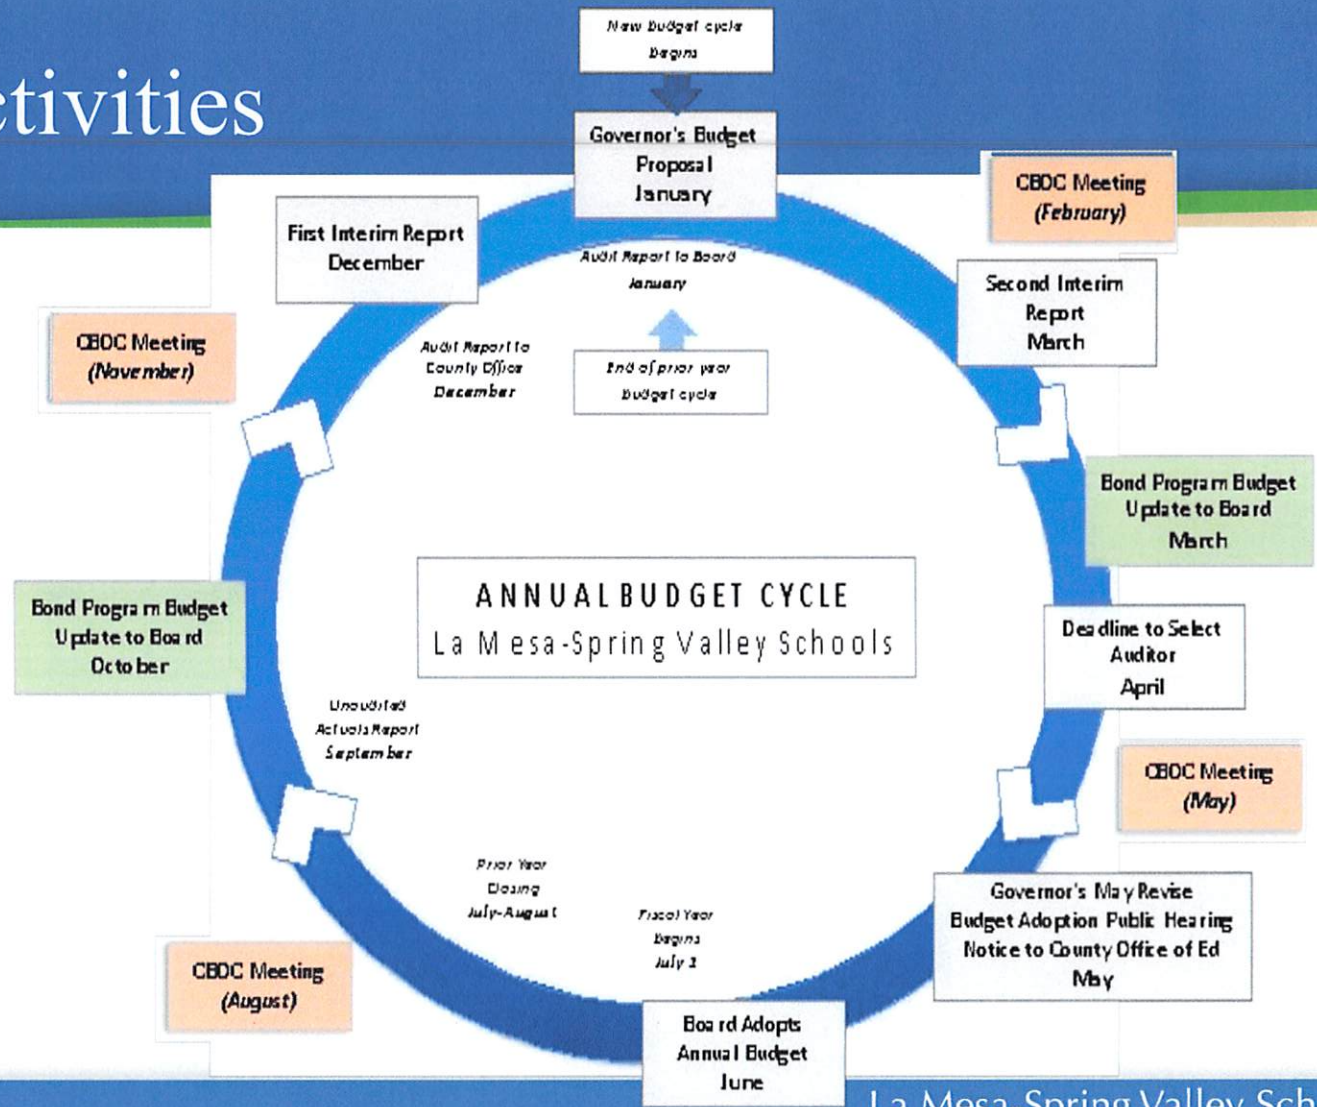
ctivities

New budget cycle begins

Governor's Budget Proposal January

CBOC Meeting (February)

First Interim Report December

Audit Report to Board January

Second Interim Report March

CBOC Meeting (November)

Audit Report to County Office December

End of prior year budget cycle

Bond Program Budget Update to Board March

ANNUAL BUDGET CYCLE
La Mesa-Spring Valley Schools

Bond Program Budget Update to Board October

Deadline to Select Auditor April

Unaudited Actuals Report September

CBOC Meeting (May)

Prior Year Closing July-August

Fiscal Year begins July 1

Governor's May Revise Budget Adoption Public Hearing Notice to County Office of Ed May

CBOC Meeting (August)

Board Adopts Annual Budget June

La Mesa-Spring Valley Sch